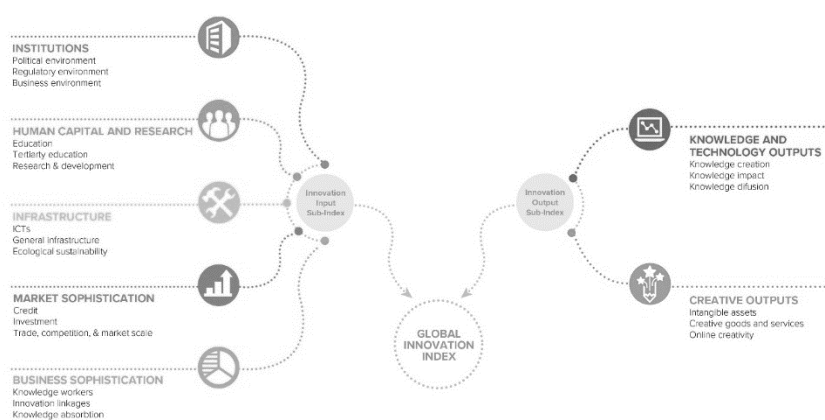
INSTITUTIONS
Political environment
Regulatory environment
Business environment

HUMAN CAPITAL AND RESEARCH
Education
Tertiary education
Research & development

INFRASTRUCTURE
ICTs
General infrastructure
Ecological sustainability

MARKET SOPHISTICATION
Credit
Investment
Trade, competition, & market scale

BUSINESS SOPHISTICATION
Knowledge workers
Innovation linkages
Knowledge absorbtion

Innovation Input Sub-Index

GLOBAL INNOVATION INDEX

Innovation Output Sub-Index

KNOWLEDGE AND TECHNOLOGY OUTPUTS
Knowledge creation
Knowledge impact
Knowledge difusion

CREATIVE OUTPUTS
Intangible assets
Creative goods and services
Online creativity